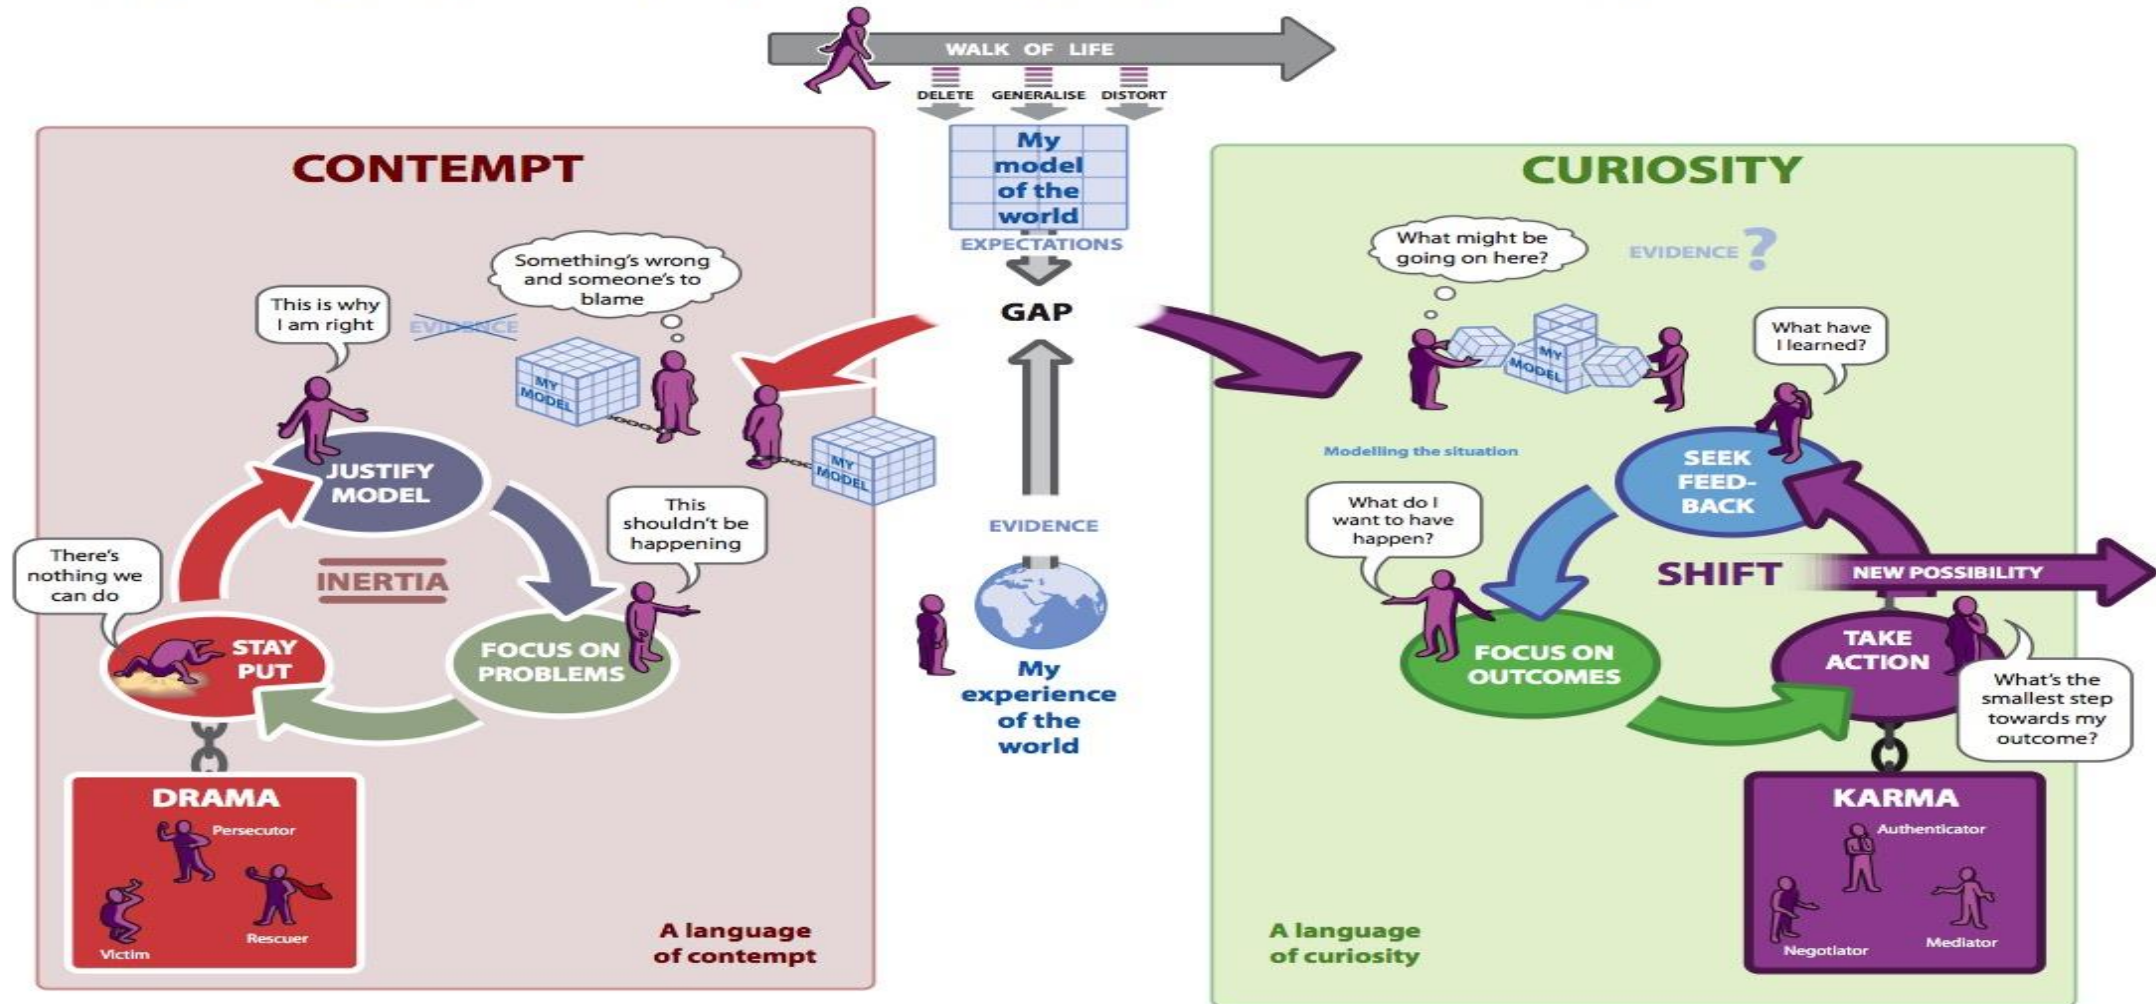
WALK OF LIFE

DELETE GENERALISE DISTORT

My model of the world

EXPECTATIONS

GAP

EVIDENCE

My experience of the world

CONTEMPT

This is why I am right

EVIDENCE

Something's wrong and someone's to blame

MY MODEL

MY MODEL

JUSTIFY MODEL

INERTIA

There's nothing we can do

This shouldn't be happening

STAY PUT

FOCUS ON PROBLEMS

DRAMA

Persecutor

Victim

Rescuer

A language of contempt

CURIOSITY

What might be going on here?

EVIDENCE ?

MY MODEL

What have I learned?

Modelling the situation

SEEK FEED-BACK

What do I want to have happen?

SHIFT

NEW POSSIBILITY

TAKE ACTION

FOCUS ON OUTCOMES

What's the smallest step towards my outcome?

KARMA

Authenticator

Negotiator

Mediator

A language of curiosity